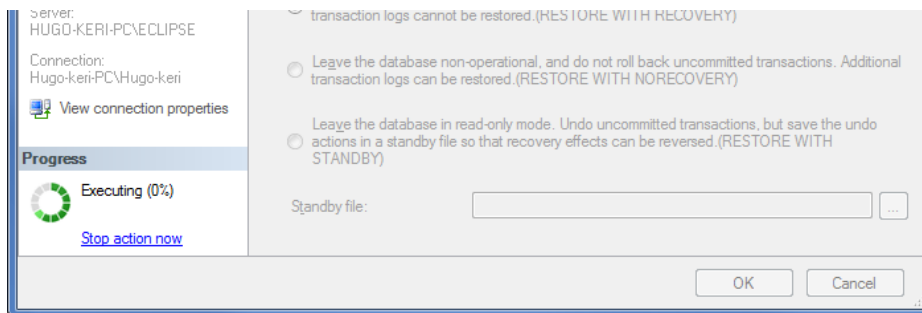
Server:
HUGO-KERI-PC\ECLIPSE

Connection:
Hugo-keri-PC\Hugo-keri

View connection properties

Progress

Executing (0%)

Stop action now

transaction logs cannot be restored.(RESTORE WITH RECOVERY)

Leave the database non-operational, and do not roll back uncommitted transactions. Additional transaction logs can be restored.(RESTORE WITH NORECOVERY)

Leave the database in read-only mode. Undo uncommitted transactions, but save the undo actions in a standby file so that recovery effects can be reversed.(RESTORE WITH STANDBY)

Standby file:

...

OK

Cancel